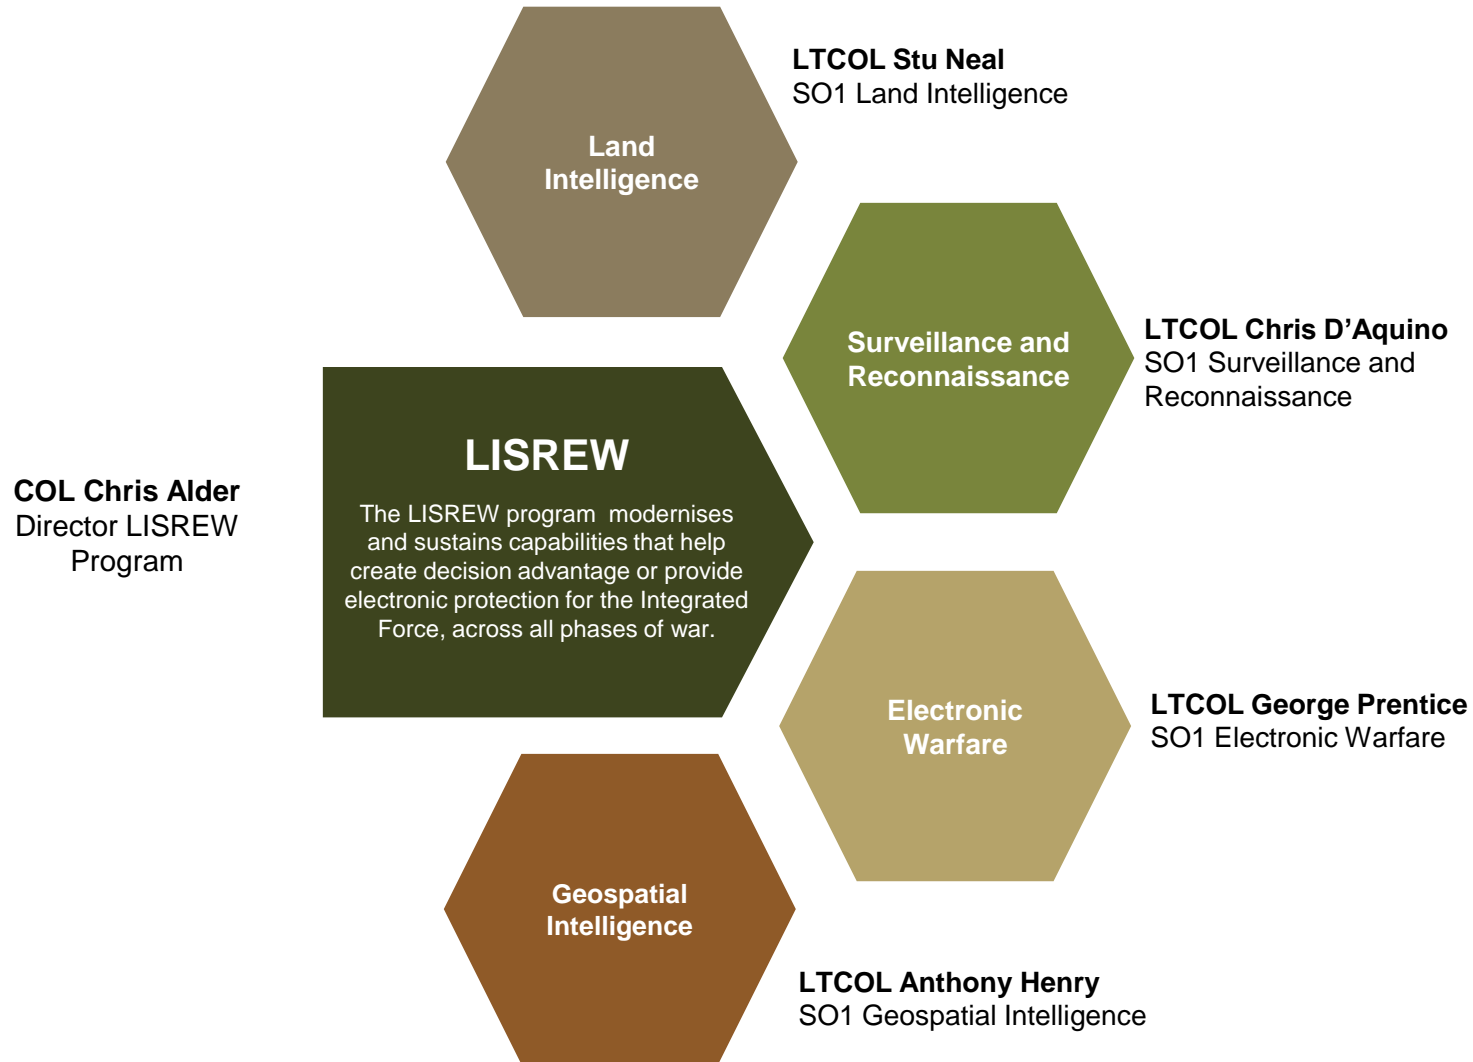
Land Intelligence

LTCOL Stu Neal
SO1 Land Intelligence

Surveillance and Reconnaissance

LTCOL Chris D’Aquino
SO1 Surveillance and Reconnaissance

COL Chris Alder
Director LISREW Program

LISREW

The LISREW program modernises and sustains capabilities that help create decision advantage or provide electronic protection for the Integrated Force, across all phases of war.

Electronic Warfare

LTCOL George Prentice
SO1 Electronic Warfare

Geospatial Intelligence

LTCOL Anthony Henry
SO1 Geospatial Intelligence